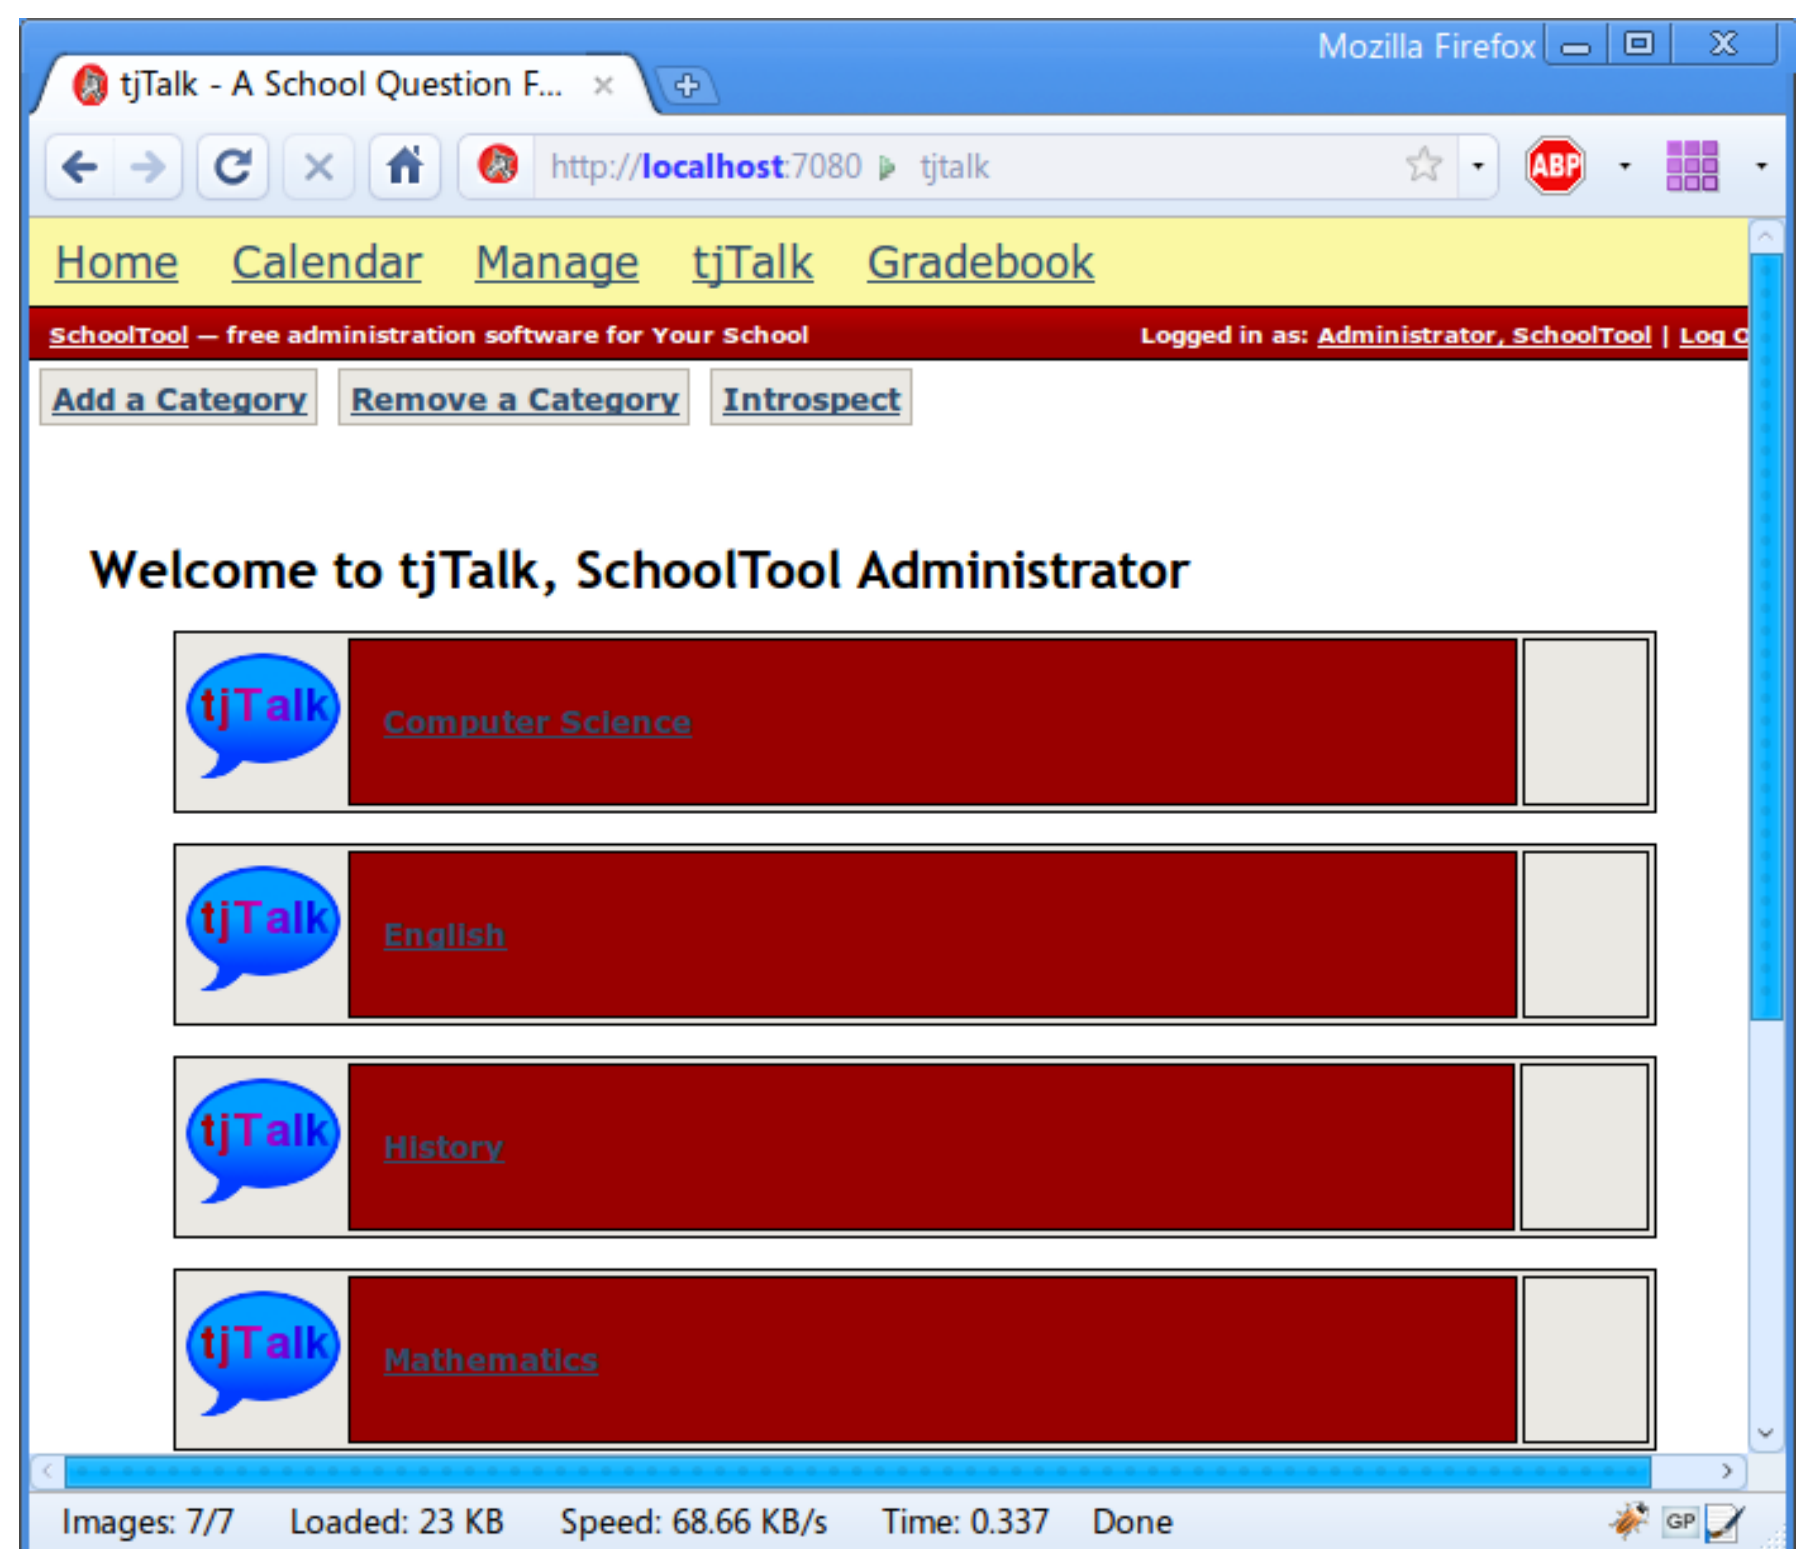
Mozilla Firefox

tjTalk - A School Question F... ×

http://localhost:7080 ▸ tjtalk

ABP

Home Calendar Manage tjTalk Gradebook

SchoolTool — free administration software for Your School

Logged in as: Administrator, SchoolTool | Log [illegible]

Add a Category Remove a Category Introspect

Welcome to tjTalk, SchoolTool Administrator

tjTalk Computer Science

tjTalk English

tjTalk History

tjTalk Mathematics

Images: 7/7 Loaded: 23 KB Speed: 68.66 KB/s Time: 0.337 Done

GP